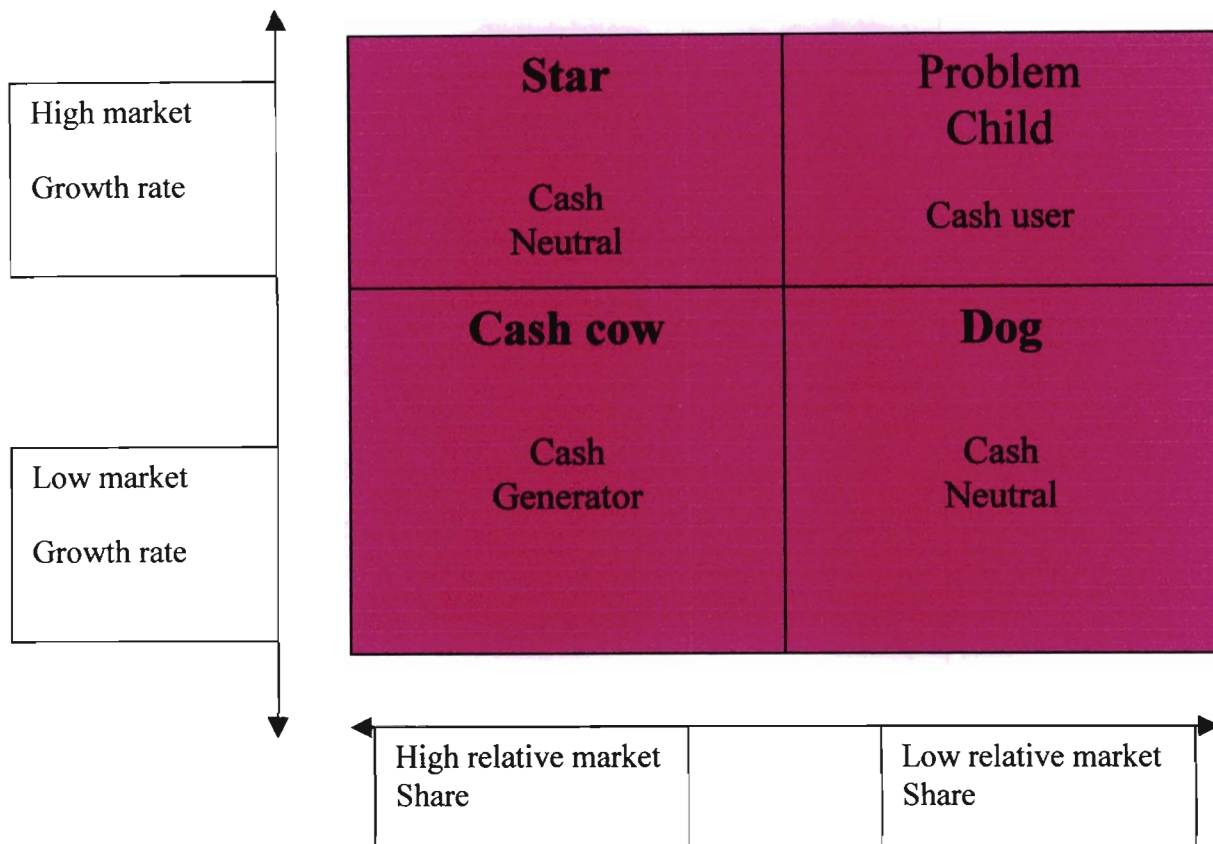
High market

Growth rate

Low market

Growth rate

| **Star**<br><br>Cash<br>Neutral | Problem<br>Child<br><br>Cash user |
|---|---|
| **Cash cow**<br><br>Cash<br>Generator | **Dog**<br><br>Cash<br>Neutral |

High relative market Share

Low relative market Share